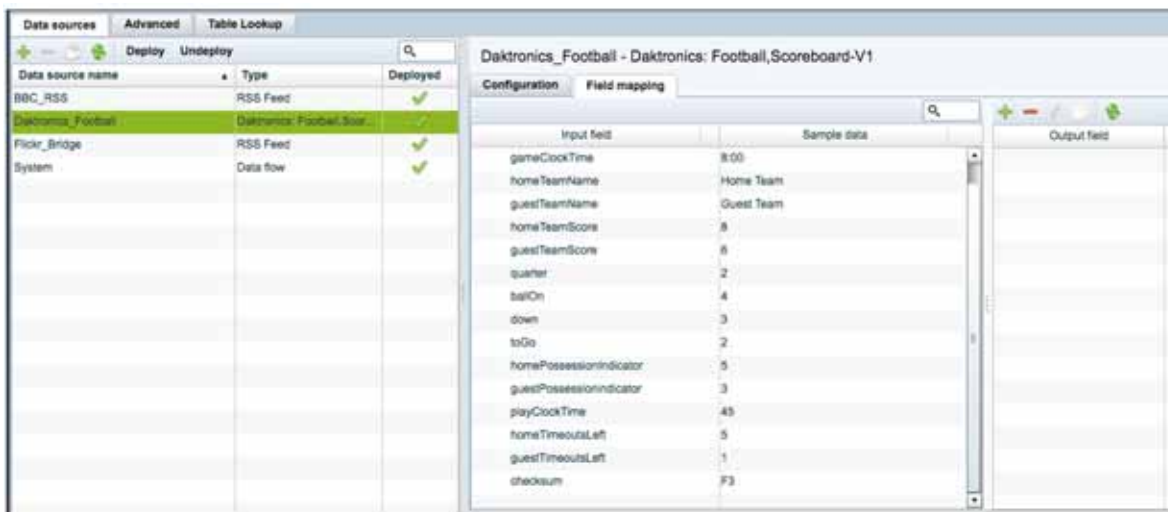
Data sources | Advanced | Table Lookup

Deploy Undeploy

| Data source name | Type | Deployed |
|---|---|---|
| BBC_RSS | RSS Feed | ✓ |
| Daktronics_Football | Daktronics: Football,Scor... | ✓ |
| Flickr_Bridge | RSS Feed | ✓ |
| System | Data flow | ✓ |

Daktronics_Football - Daktronics: Football,Scoreboard-V1

Configuration | Field mapping

| Input field | Sample data |
|---|---|
| gameClockTime | 8:00 |
| homeTeamName | Home Team |
| guestTeamName | Guest Team |
| homeTeamScore | 8 |
| guestTeamScore | 6 |
| quarter | 2 |
| ballOn | 4 |
| down | 3 |
| toGo | 2 |
| homePossessionIndicator | 5 |
| guestPossessionIndicator | 3 |
| playClockTime | 45 |
| homeTimeoutsLeft | 5 |
| guestTimeoutsLeft | 1 |
| checksum | F3 |

Output field